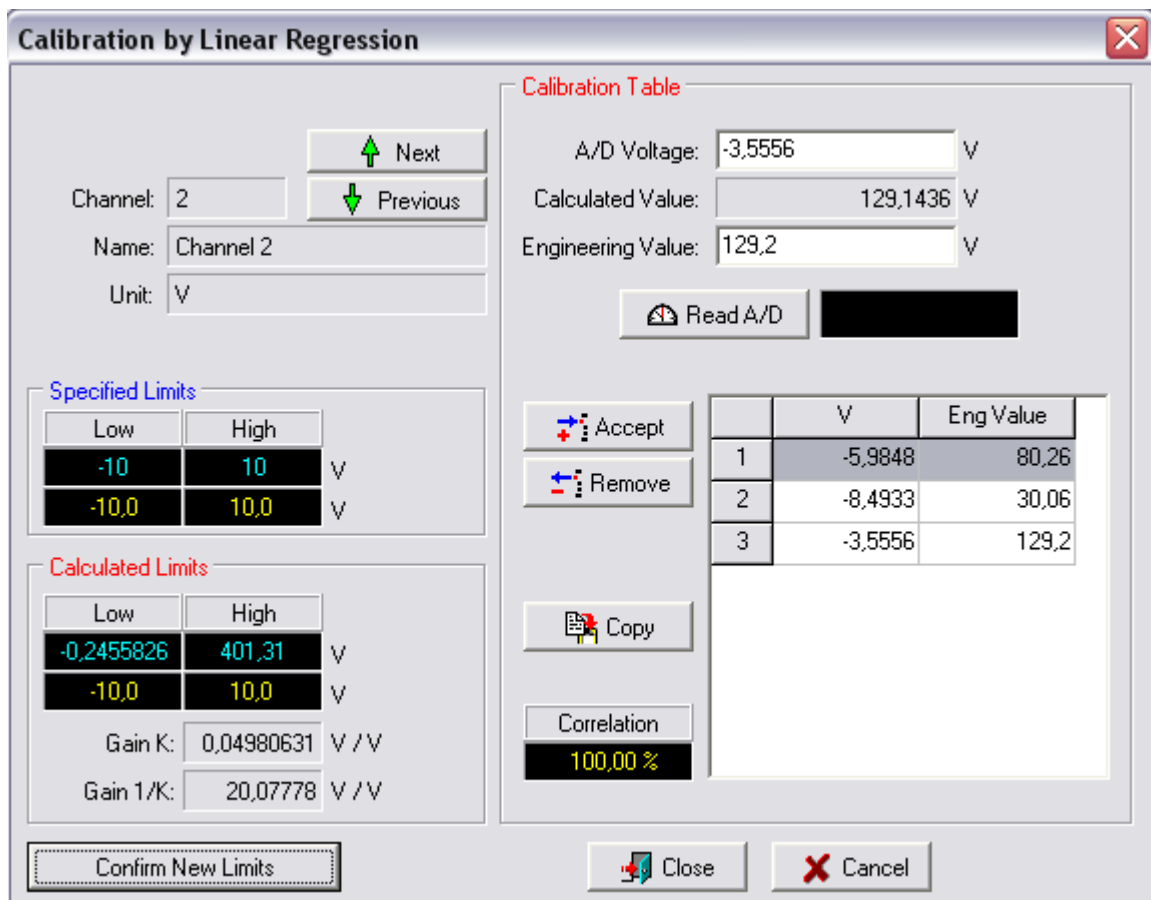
Calibration by Linear Regression

Next
Previous

Channel: 2
Name: Channel 2
Unit: V

Specified Limits

| Low | High | |
|---|---|---|
| -10 | 10 | V |
| -10,0 | 10,0 | V |

Calculated Limits

| Low | High | |
|---|---|---|
| -0,2455826 | 401,31 | V |
| -10,0 | 10,0 | V |

Gain K: 0,04980631 V / V
Gain 1/K: 20,07778 V / V

Confirm New Limits

Calibration Table

A/D Voltage: -3,5556 V
Calculated Value: 129,1436 V
Engineering Value: 129,2 V

Read A/D

Accept
Remove

| | V | Eng Value |
|---|---|---|
| 1 | -5,9848 | 80,26 |
| 2 | -8,4933 | 30,06 |
| 3 | -3,5556 | 129,2 |

Copy

Correlation
100,00 %

Close
Cancel